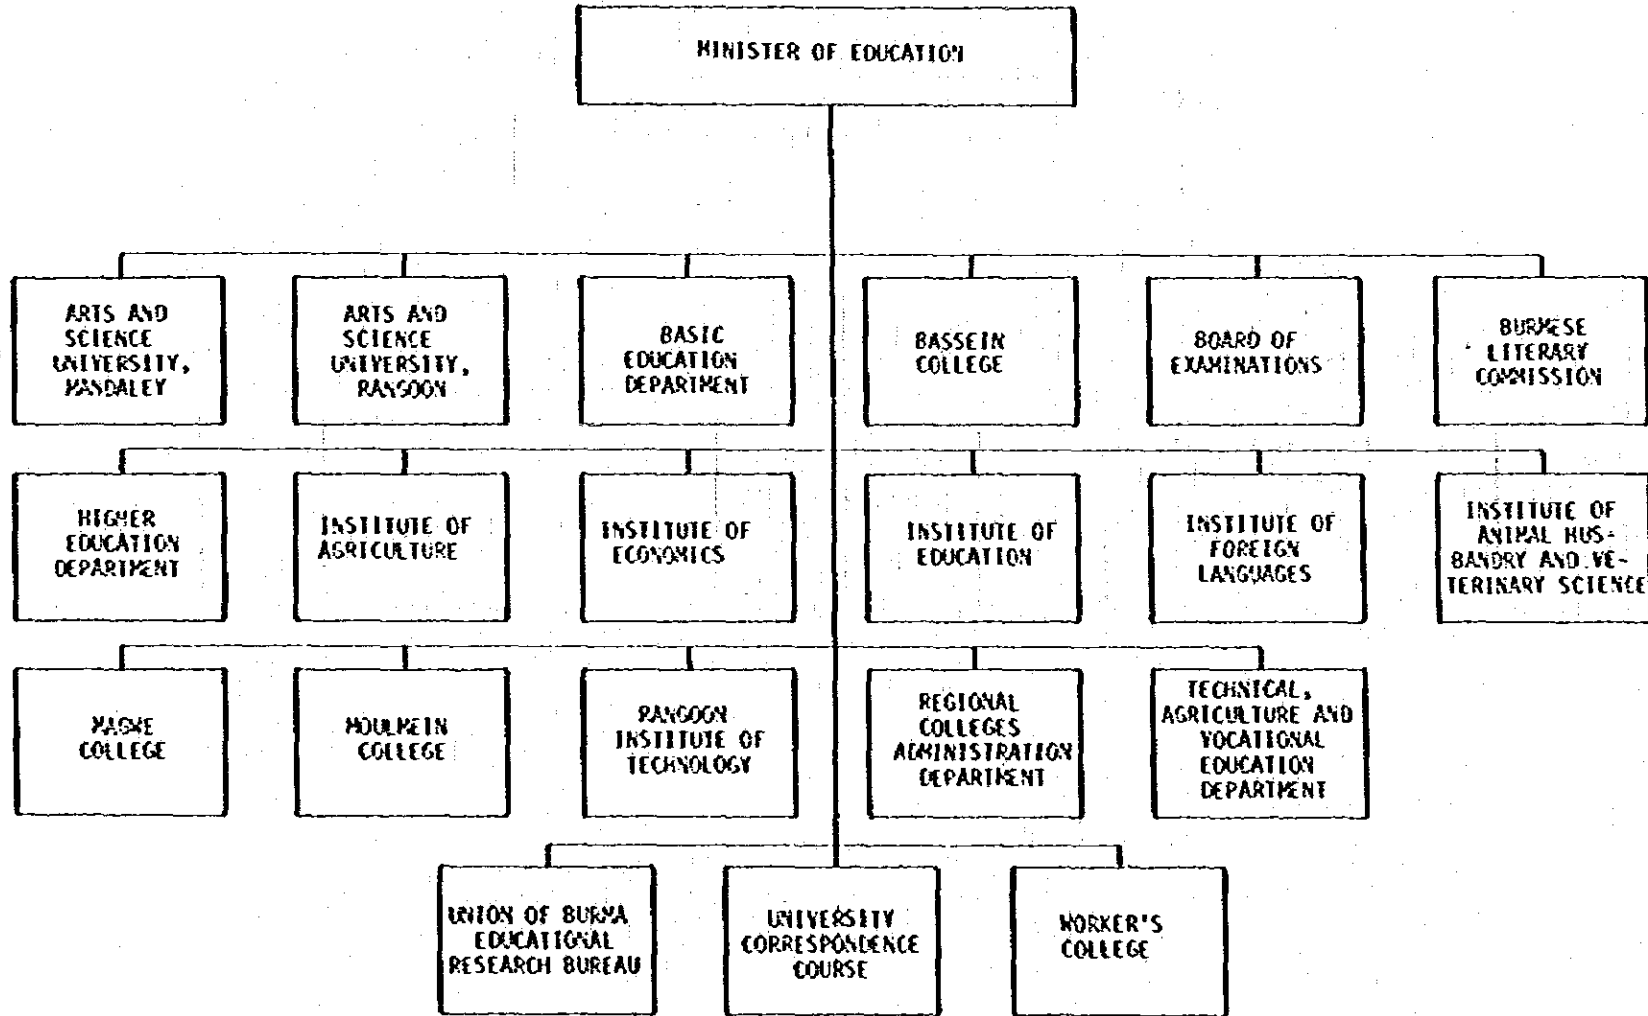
MINISTER OF EDUCATION

ARTS AND SCIENCE UNIVERSITY, MANDALEY

ARTS AND SCIENCE UNIVERSITY, RANGOON

BASIC EDUCATION DEPARTMENT

BASSEIN COLLEGE

BOARD OF EXAMINATIONS

BURMESE LITERARY COMMISSION

HIGHER EDUCATION DEPARTMENT

INSTITUTE OF AGRICULTURE

INSTITUTE OF ECONOMICS

INSTITUTE OF EDUCATION

INSTITUTE OF FOREIGN LANGUAGES

INSTITUTE OF ANIMAL HUSBANDRY AND VETERINARY SCIENCE

MAGWE COLLEGE

MOULMEIN COLLEGE

RANGOON INSTITUTE OF TECHNOLOGY

REGIONAL COLLEGES ADMINISTRATION DEPARTMENT

TECHNICAL, AGRICULTURE AND VOCATIONAL EDUCATION DEPARTMENT

UNION OF BURMA EDUCATIONAL RESEARCH BUREAU

UNIVERSITY CORRESPONDENCE COURSE

WORKER'S COLLEGE